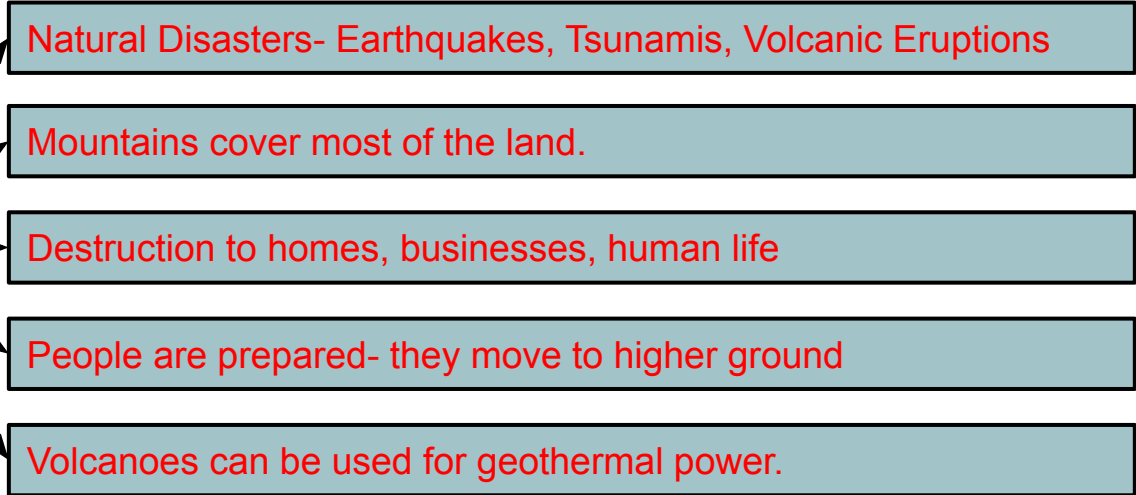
Natural Disasters- Earthquakes, Tsunamis, Volcanic Eruptions

Mountains cover most of the land.

Destruction to homes, businesses, human life

People are prepared- they move to higher ground

Volcanoes can be used for geothermal power.